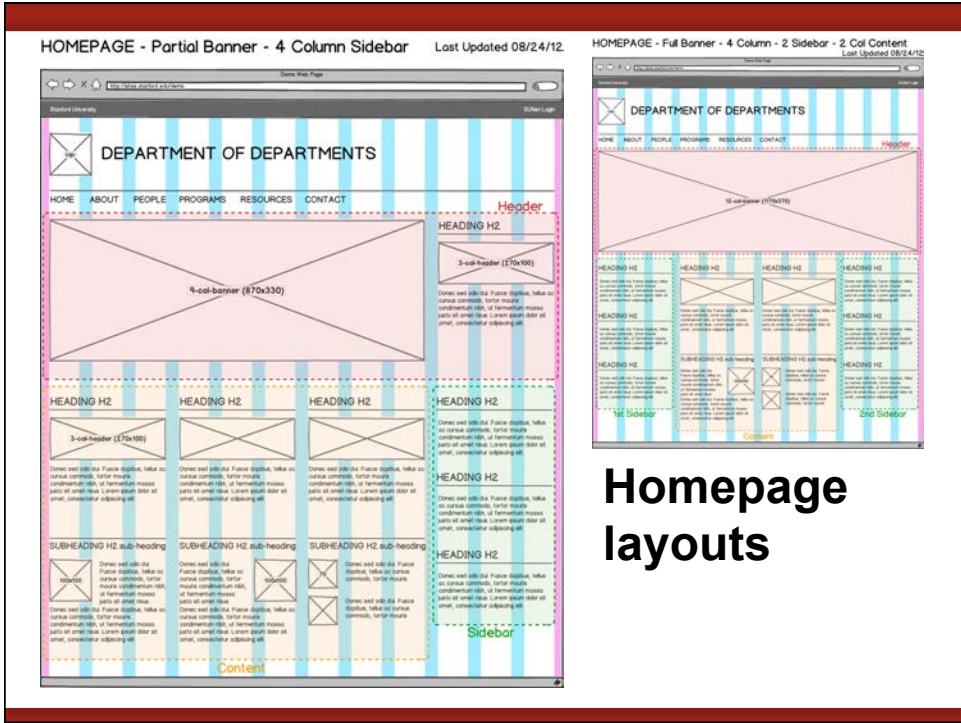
HOMEPAGE - Partial Banner - 4 Column Sidebar

Last Updated 08/24/12.

Demo Web Page

http://sites.stanford.edu/demo

Stanford University

SUNet Login

DEPARTMENT OF DEPARTMENTS

HOME ABOUT PEOPLE PROGRAMS RESOURCES CONTACT

Header

9-col-banner (870x330)

HEADING H2

3-col-header (270x100)

Donec sed odio dui. Fusce dapibus, tellus ac cursus commodo, tortor mauris condimentum nibh, ut fermentum massa justo sit amet risus. Lorem ipsum dolor sit amet, consectetur adipiscing elit.

HEADING H2

3-col-header (270x100)

HEADING H2

HEADING H2

HEADING H2

HEADING H2

HEADING H2

SUBHEADING H2.sub-heading

SUBHEADING H2.sub-heading

SUBHEADING H2.sub-heading

Sidebar

Content

HOMEPAGE - Full Banner - 4 Column - 2 Sidebar - 2 Col Content

Last Updated 08/24/12.

DEPARTMENT OF DEPARTMENTS

HOME ABOUT PEOPLE PROGRAMS RESOURCES CONTACT

Header

12-col-banner (1170x370)

HEADING H2

HEADING H2

HEADING H2

HEADING H2

SUBHEADING H2.sub-heading

SUBHEADING H2.sub-heading

1st Sidebar

2nd Sidebar

Content

Homepage layouts